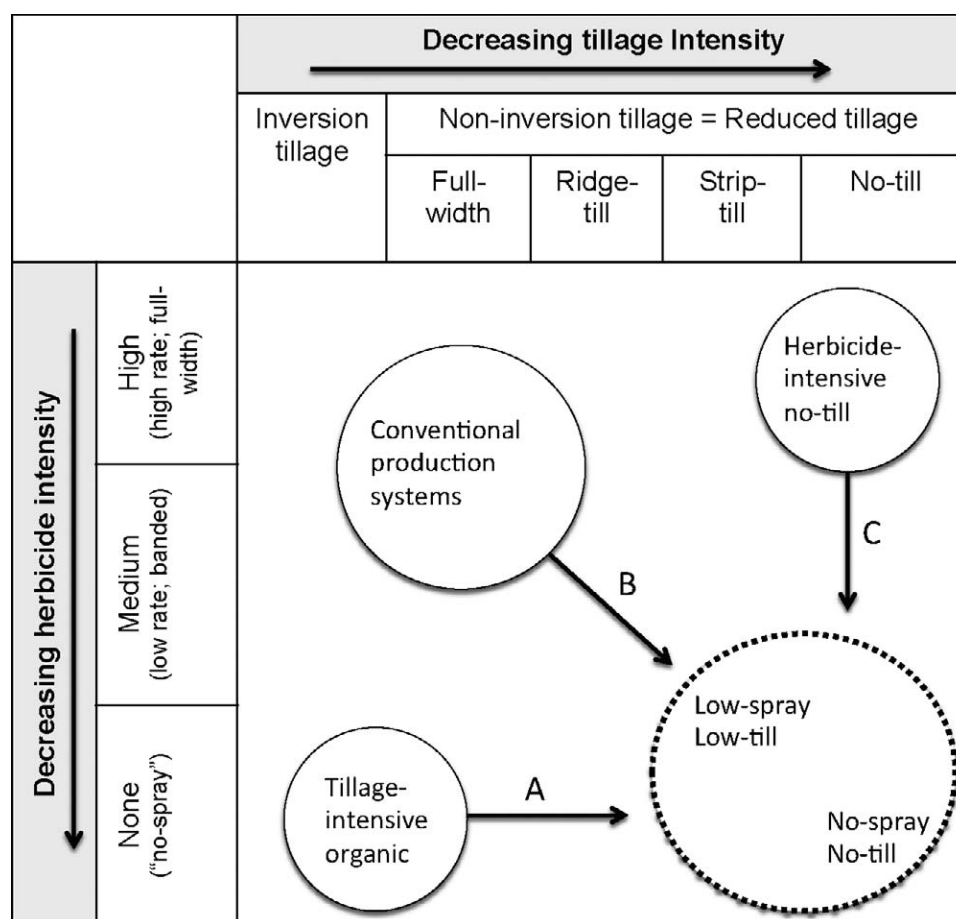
Decreasing tillage Intensity

| | Inversion tillage | Non-inversion tillage = Reduced tillage | | | |
|---|---|---|---|---|---|
| | | Full-width | Ridge-till | Strip-till | No-till |

Decreasing herbicide intensity

High (high rate; full-width)

Medium (low rate; banded)

None ("no-spray")

Conventional production systems

Herbicide-intensive no-till

Tillage-intensive organic

A

B

C

Low-spray Low-till

No-spray No-till